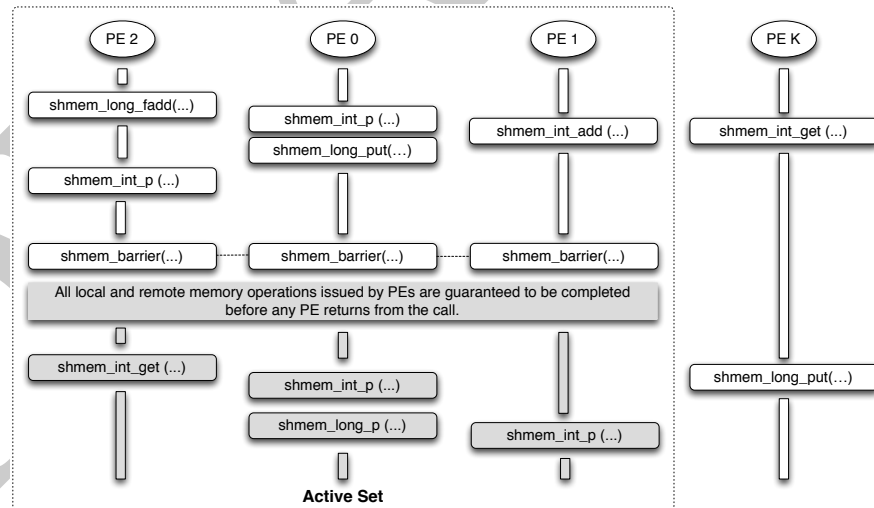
PE 2

PE 0

PE 1

PE K

shmem_long_fadd(...)

shmem_int_p (...)

shmem_long_put(…)

shmem_int_add (...)

shmem_int_get (...)

shmem_int_p (...)

shmem_barrier(...)

shmem_barrier(...)

shmem_barrier(...)

All local and remote memory operations issued by PEs are guaranteed to be completed before any PE returns from the call.

shmem_int_get (...)

shmem_long_put(…)

shmem_int_p (...)

shmem_long_p (...)

shmem_int_p (...)

Active Set